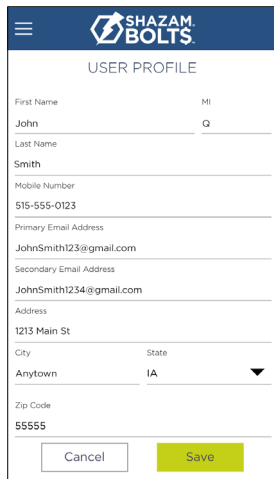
SHAZAM. BOLTS.

USER PROFILE

First Name
John

MI
Q

Last Name
Smith

Mobile Number
515-555-0123

Primary Email Address
JohnSmith123@gmail.com

Secondary Email Address
JohnSmith1234@gmail.com

Address
1213 Main St

City
Anytown

State
IA

Zip Code
55555

Cancel

Save